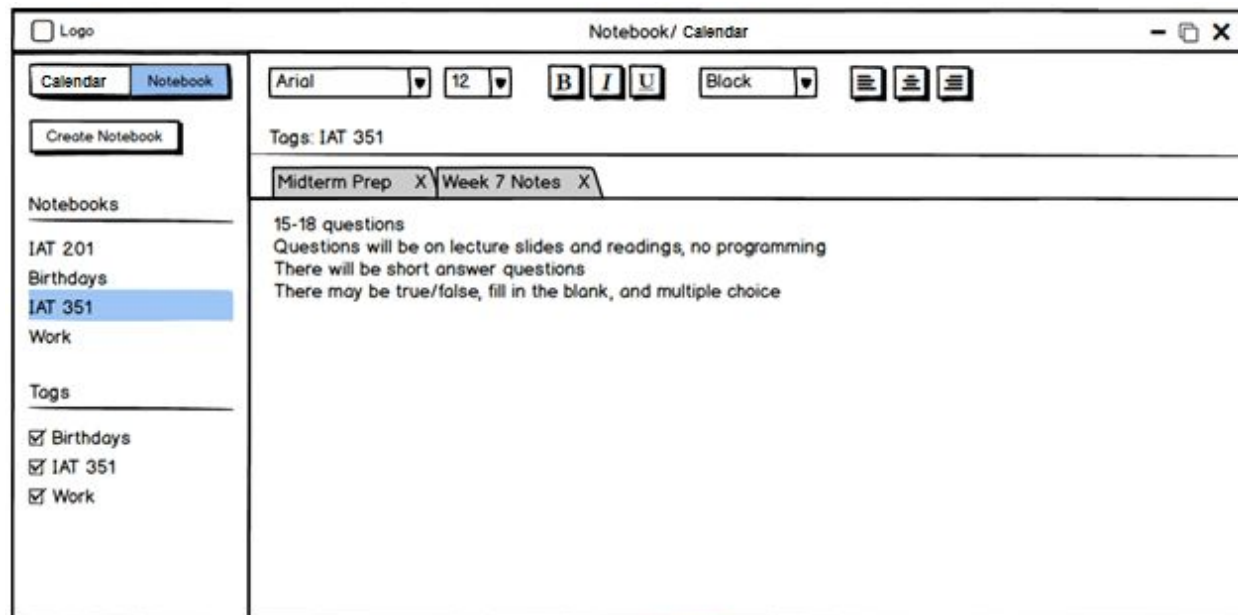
Logo

Notebook/ Calendar

Calendar Notebook

Create Notebook

Notebooks

IAT 201
Birthdays
IAT 351
Work

Tags

☑ Birthdays
☑ IAT 351
☑ Work

Arial 12 B I U Black

Tags: IAT 351

Midterm Prep X Week 7 Notes X

15-18 questions
Questions will be on lecture slides and readings, no programming
There will be short answer questions
There may be true/false, fill in the blank, and multiple choice